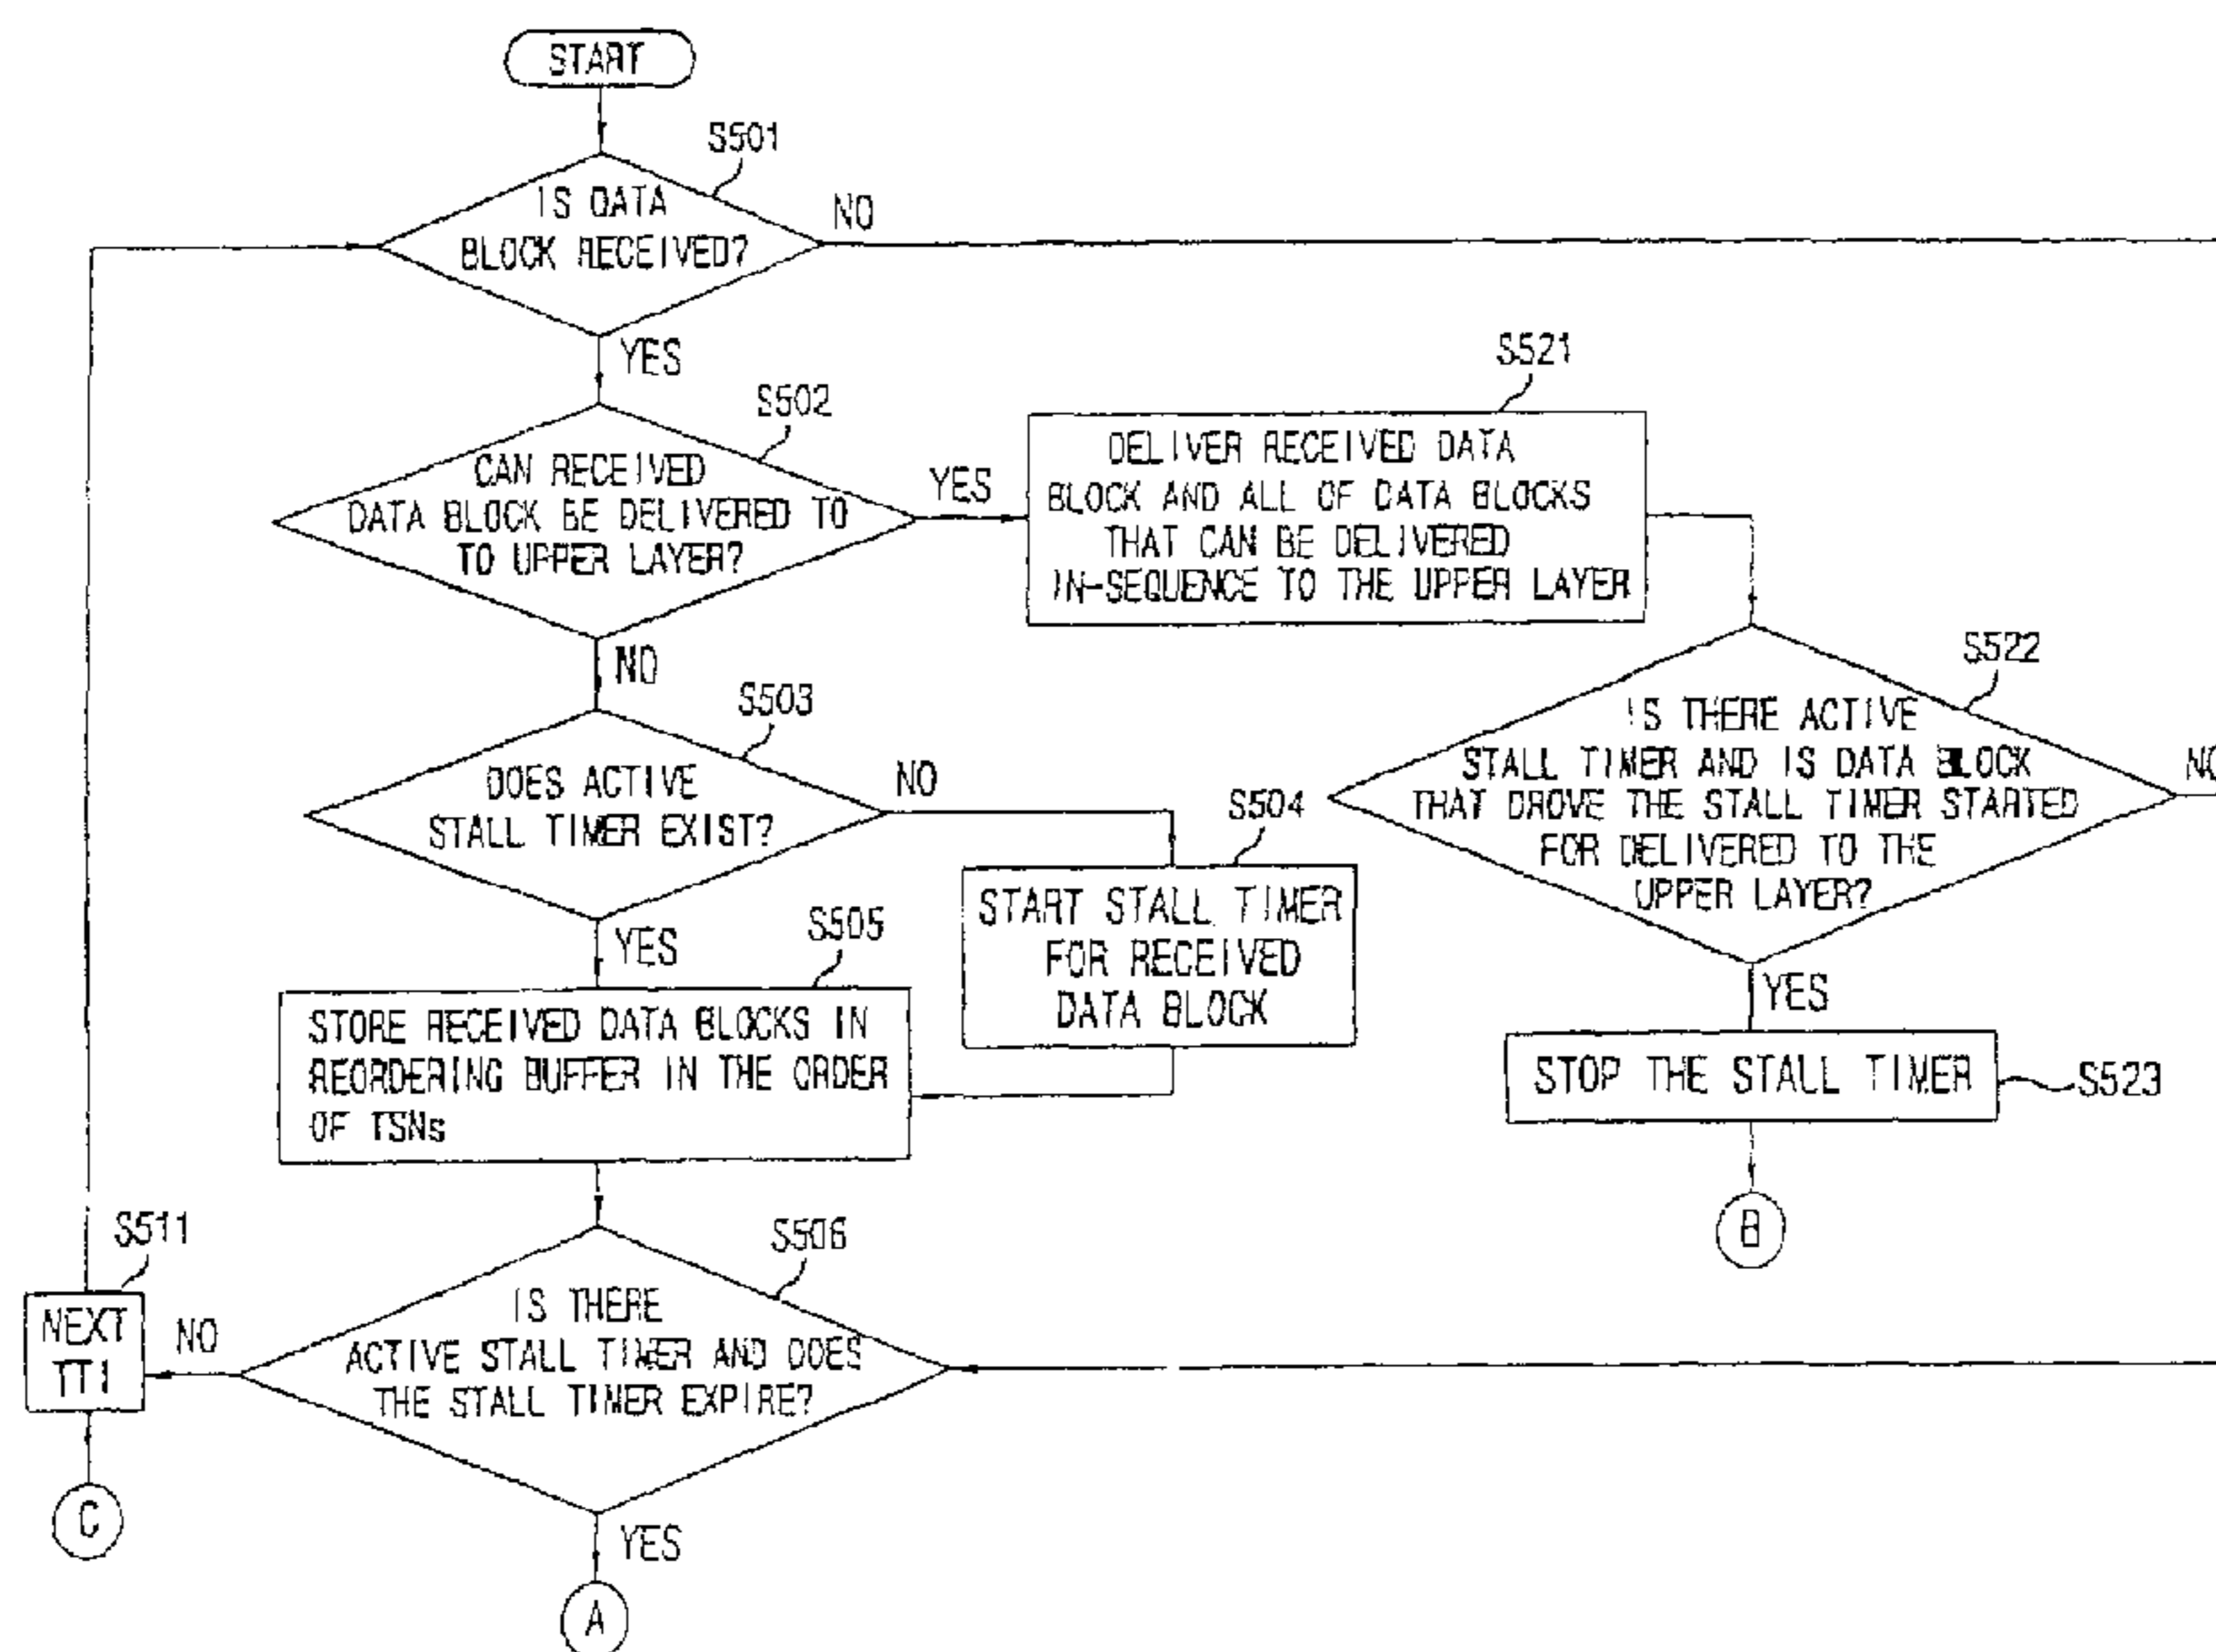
START

S501

IS DATA BLOCK RECEIVED?

NO

YES

S502

CAN RECEIVED DATA BLOCK BE DELIVERED TO TO UPPER LAYER?

YES

S521

DELIVER RECEIVED DATA BLOCK AND ALL OF DATA BLOCKS THAT CAN BE DELIVERED IN-SEQUENCE TO THE UPPER LAYER

NO

S503

DOES ACTIVE STALL TIMER EXIST?

NO

S504

START STALL TIMER FOR RECEIVED DATA BLOCK

S522

IS THERE ACTIVE STALL TIMER AND IS DATA BLOCK THAT DROVE THE STALL TIMER STARTED FOR DELIVERED TO THE UPPER LAYER?

NO

YES

S505

STORE RECEIVED DATA BLOCKS IN REORDERING BUFFER IN THE ORDER OF TSNs

YES

STOP THE STALL TIMER

S523

B

S511

S506

NEXT TTI

NO

IS THERE ACTIVE STALL TIMER AND DOES THE STALL TIMER EXPIRE?

C

YES

A